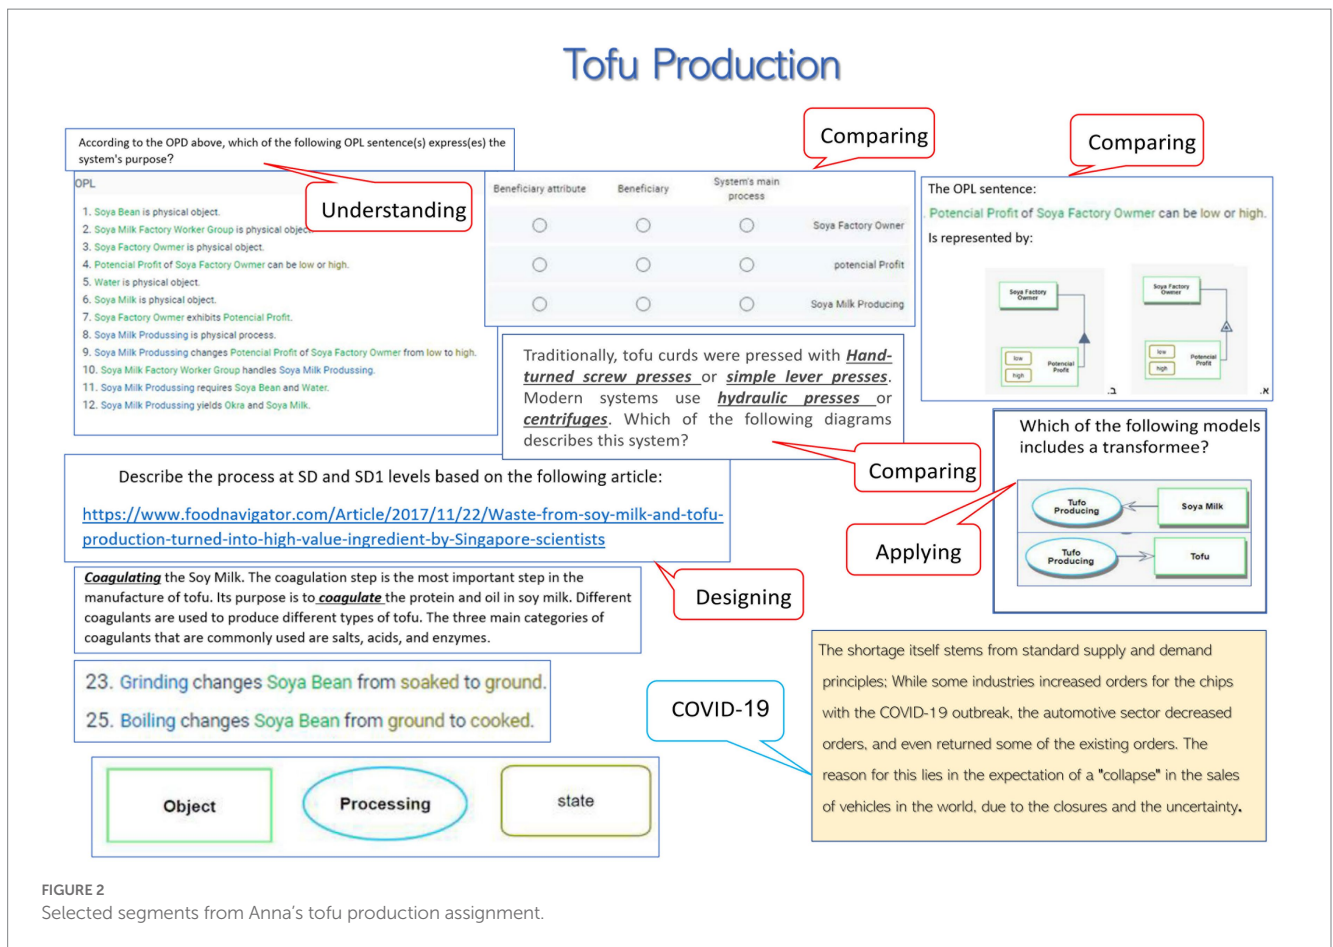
Tofu Production

According to the OPD above, which of the following OPL sentence(s) express(es) the system's purpose?

Understanding

OPL

1. Soya Bean is physical object.
2. Soya Milk Factory Worker Group is physical object.
3. Soya Factory Owmer is physical object.
4. Potencial Profit of Soya Factory Owmer can be low or high.
5. Water is physical object.
6. Soya Milk is physical object.
7. Soya Factory Owmer exhibits Potencial Profit.
8. Soya Milk Produssing is physical process.
9. Soya Milk Produssing changes Potencial Profit of Soya Factory Owmer from low to high.
10. Soya Milk Factory Worker Group handles Soya Milk Produssing.
11. Soya Milk Produssing requires Soya Bean and Water.
12. Soya Milk Produssing yields Okra and Soya Milk.

Comparing

| Beneficiary attribute | Beneficiary | System's main process | |
|---|---|---|---|
| ○ | ○ | ○ | Soya Factory Owner |
| ○ | ○ | ○ | potencial Profit |
| ○ | ○ | ○ | Soya Milk Producing |

Comparing

The OPL sentence:

Potencial Profit of Soya Factory Owmer can be low or high.

Is represented by:

Soya Factory Owmer
low
high
Potencial Profit
ב.
Soya Factory Owmer
low
high
Potencial Profit
א.

Traditionally, tofu curds were pressed with ***Hand-turned screw presses*** or ***simple lever presses***. Modern systems use ***hydraulic presses*** or ***centrifuges***. Which of the following diagrams describes this system?

Comparing

Which of the following models includes a transformee?

Tufo Producing
Soya Milk
Tufo Producing
Tofu

Applying

Describe the process at SD and SD1 levels based on the following article:

https://www.foodnavigator.com/Article/2017/11/22/Waste-from-soy-milk-and-tofu-production-turned-into-high-value-ingredient-by-Singapore-scientists

Designing

***Coagulating*** the Soy Milk. The coagulation step is the most important step in the manufacture of tofu. Its purpose is to ***coagulate*** the protein and oil in soy milk. Different coagulants are used to produce different types of tofu. The three main categories of coagulants that are commonly used are salts, acids, and enzymes.

23. Grinding changes Soya Bean from soaked to ground.
25. Boiling changes Soya Bean from ground to cooked.

COVID-19

The shortage itself stems from standard supply and demand principles; While some industries increased orders for the chips with the COVID-19 outbreak, the automotive sector decreased orders, and even returned some of the existing orders. The reason for this lies in the expectation of a "collapse" in the sales of vehicles in the world, due to the closures and the uncertainty.

Object
Processing
state

FIGURE 2
Selected segments from Anna's tofu production assignment.